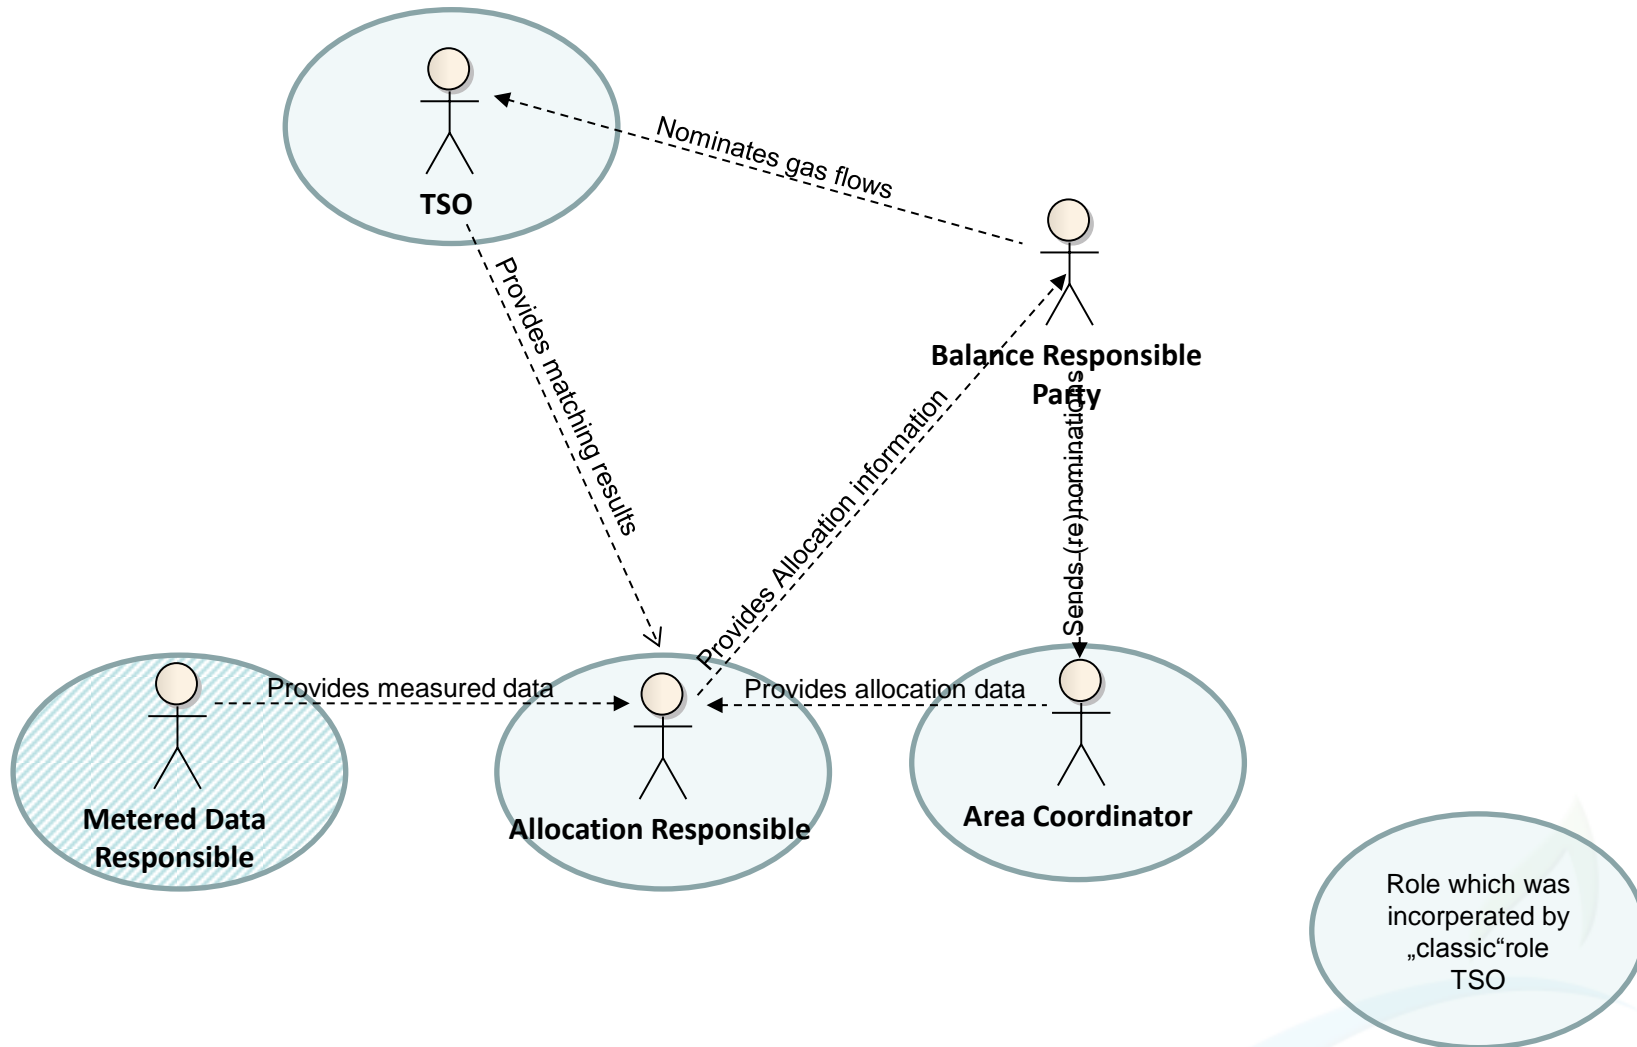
TSO

Nominates gas flows

Provides matching results

Balance Responsible Party

Provides Allocation information

Sends (re)nominations

Provides measured data

Provides allocation data

Metered Data Responsible

Allocation Responsible

Area Coordinator

Role which was incorperated by „classic“role TSO